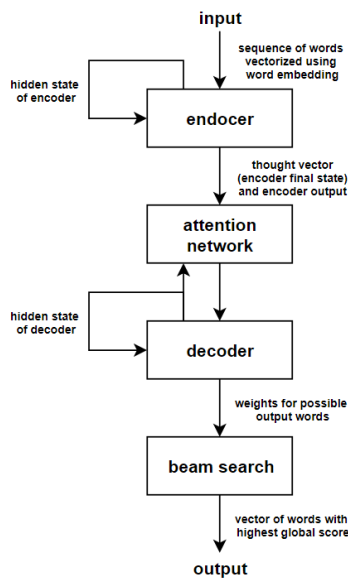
input

sequence of words vectorized using word embedding

hidden state of encoder

endocer

thought vector (encoder final state) and encoder output

attention network

hidden state of decoder

decoder

weights for possible output words

beam search

vector of words with highest global score

output